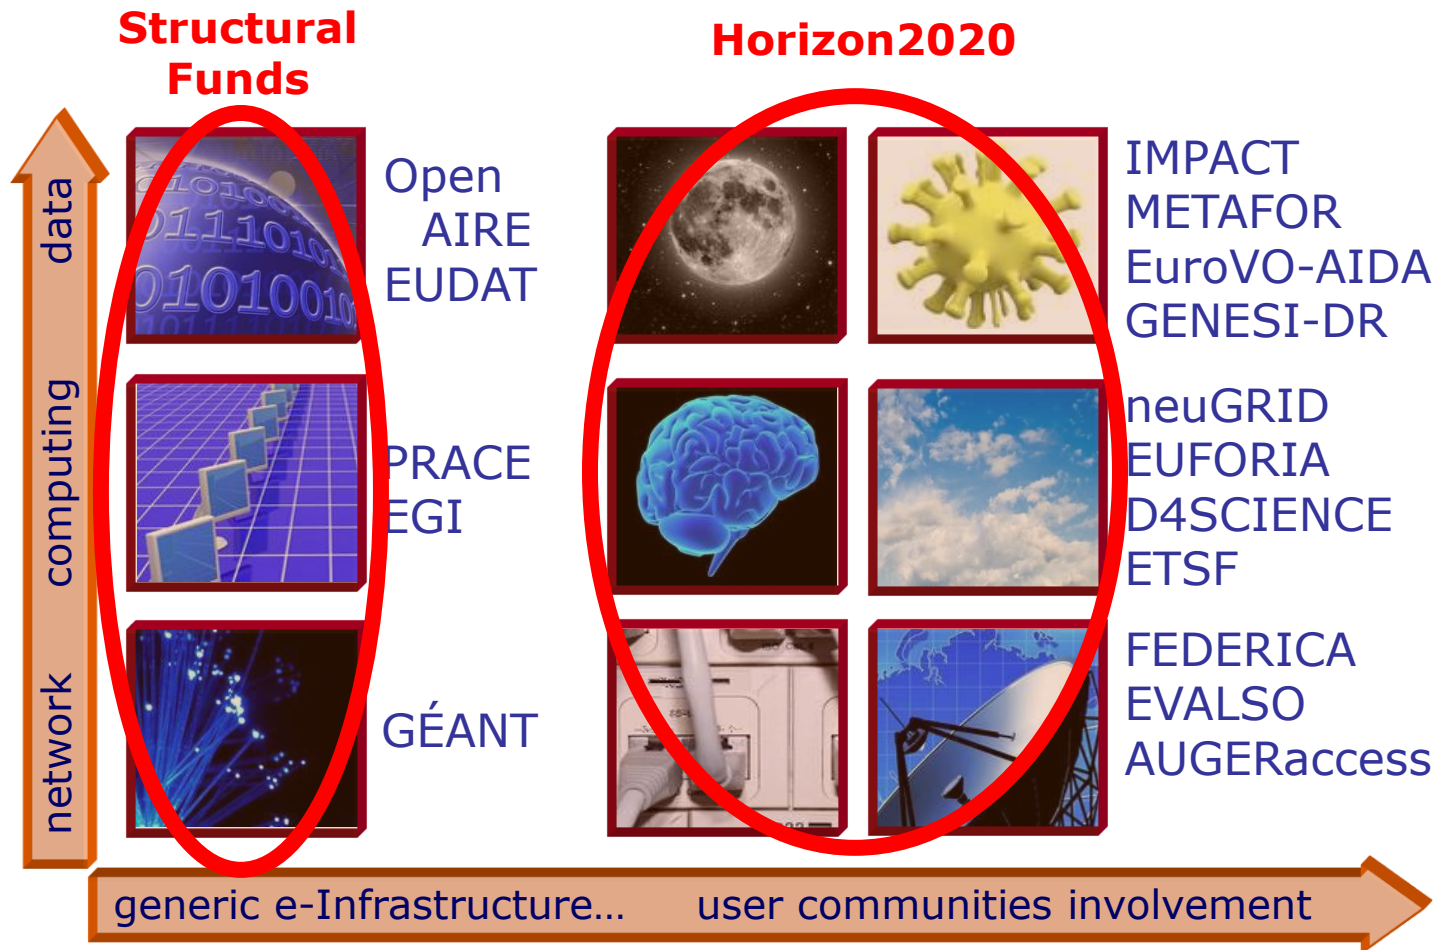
Structural Funds

Horizon2020

data

computing

network

Open AIRE
EUDAT

PRACE
EGI

GÉANT

IMPACT
METAFOR
EuroVO-AIDA
GENESI-DR

neuGRID
EUFORIA
D4SCIENCE
ETSF

FEDERICA
EVALSO
AUGERaccess

generic e-Infrastructure… user communities involvement